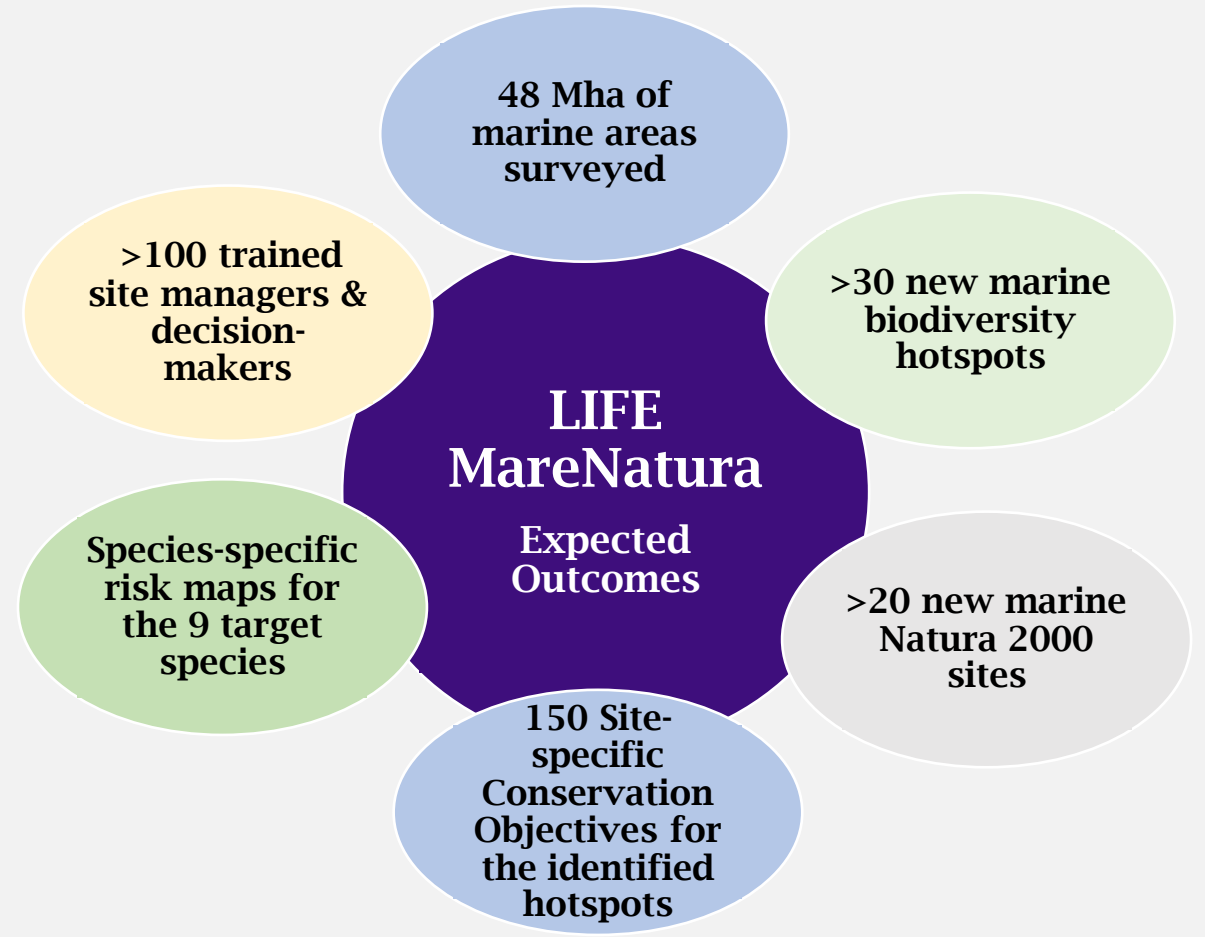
LIFE MareNatura

Expected Outcomes

48 Mha of marine areas surveyed

>30 new marine biodiversity hotspots

>20 new marine Natura 2000 sites

150 Site-specific Conservation Objectives for the identified hotspots

Species-specific risk maps for the 9 target species

>100 trained site managers & decision-makers